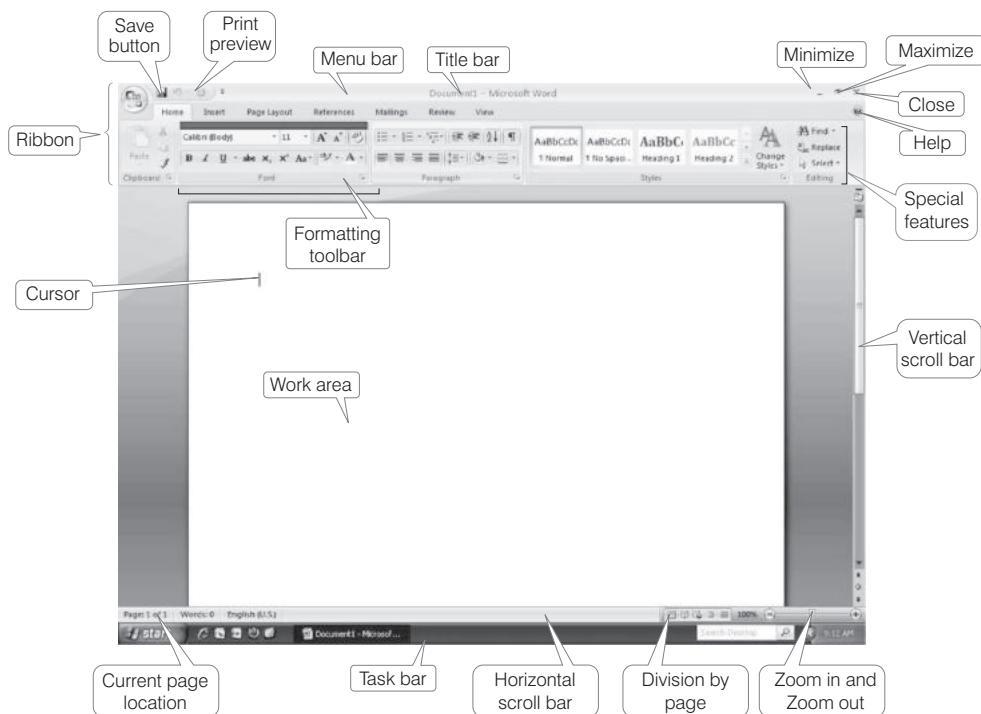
Save button

Print preview

Menu bar

Title bar

Minimize

Maximize

Close

Help

Ribbon

Document1 - Microsoft Word

Home Insert Page Layout References Mailings Review View

Paste

Clipboard

Calibri (Body) 11

B I U abe $x_2$ $x^2$ Aa

Font

Paragraph

AaBbCcDc ¶ Normal

AaBbCcDc ¶ No Spaci...

AaBbC Heading 1

AaBbCc Heading 2

Change Styles

Styles

Find Replace Select

Editing

Special features

Formatting toolbar

Cursor

Vertical scroll bar

Work area

Page: 1 of 1 Words: 0 English (U.S.)

100%

start

Document1 - Microsof...

Search Desktop

9:12 AM

Current page location

Task bar

Horizontal scroll bar

Division by page

Zoom in and Zoom out